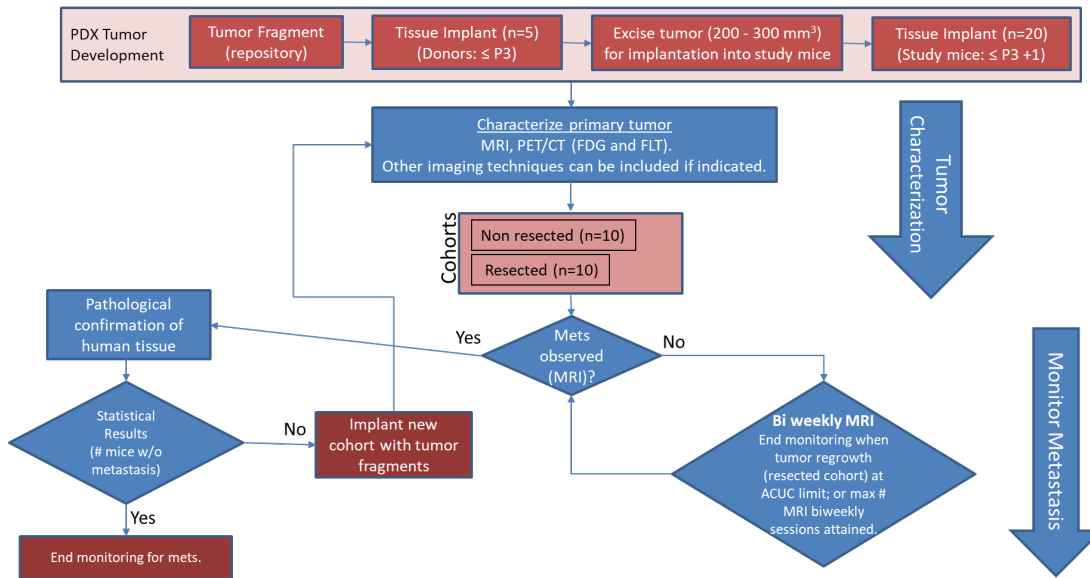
PDX Tumor Development

Tumor Fragment (repository)

Tissue Implant (n=5) (Donors: ≤ P3)

Excise tumor (200 - 300 mm$^3$) for implantation into study mice

Tissue Implant (n=20) (Study mice: ≤ P3 +1)

Characterize primary tumor
MRI, PET/CT (FDG and FLT).
Other imaging techniques can be included if indicated.

Tumor Characterization

Cohorts

Non resected (n=10)

Resected (n=10)

Pathological confirmation of human tissue

Yes

Mets observed (MRI)?

No

Monitor Metastasis

Statistical Results (# mice w/o metastasis)

No

Implant new cohort with tumor fragments

Bi weekly MRI
End monitoring when tumor regrowth (resected cohort) at ACUC limit; or max # MRI biweekly sessions attained.

Yes

End monitoring for mets.